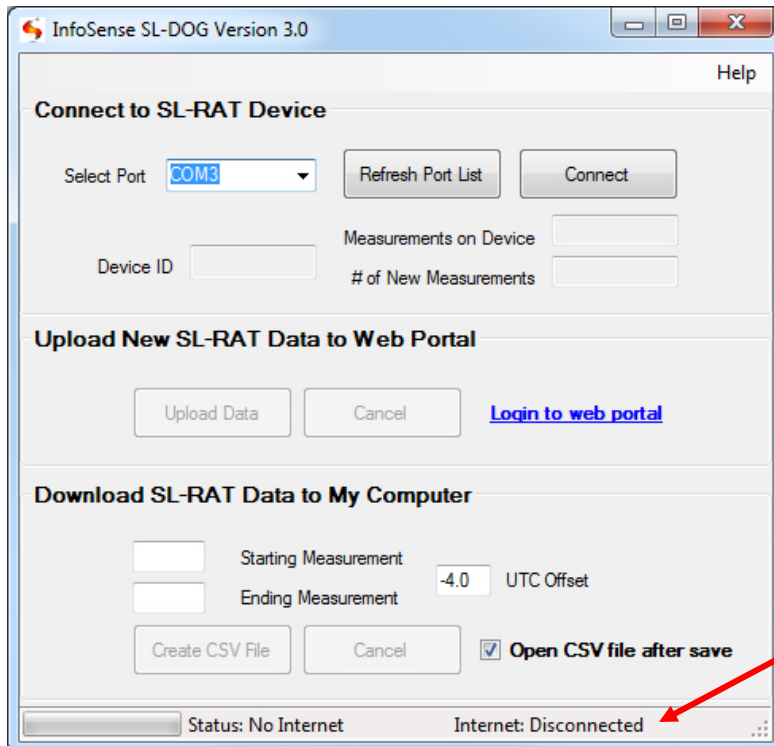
InfoSense SL-DOG Version 3.0

Help

Connect to SL-RAT Device

Select Port COM3

Refresh Port List

Connect

Measurements on Device

Device ID

# of New Measurements

Upload New SL-RAT Data to Web Portal

Upload Data

Cancel

Login to web portal

Download SL-RAT Data to My Computer

Starting Measurement

Ending Measurement

-4.0

UTC Offset

Create CSV File

Cancel

Open CSV file after save

Status: No Internet

Internet: Disconnected